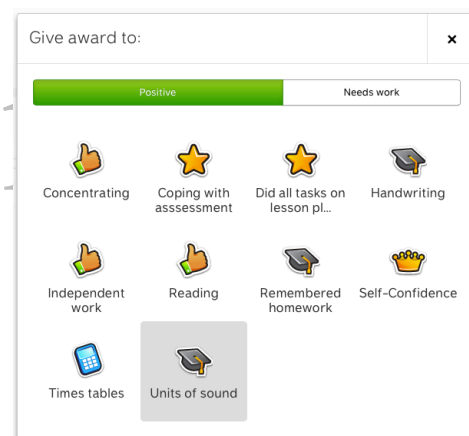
Give award to:

×

Positive

Needs work

Concentrating

Coping with asssessment

Did all tasks on lesson pl...

Handwriting

Independent work

Reading

Remembered homework

Self-Confidence

Times tables

Units of sound